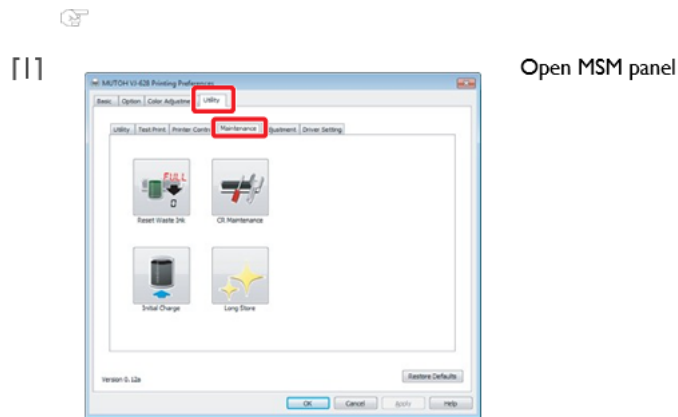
[1]

MUTOH VJ-628 Printing Preferences

Basic | Option | Color Adjustme | Utility

Utility | Test Print | Printer Contr | Maintenance | djustment | Driver Setting

FULL

Reset Waste Ink

CR Maintenance

Initial Charge

Long Store

Version 0.12a

Restore Defaults

OK | Cancel | Apply | Help

Open MSM panel